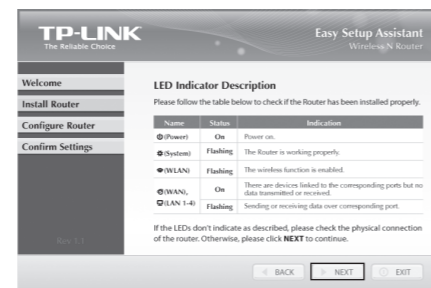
TP-LINK
The Reliable Choice

Easy Setup Assistant
Wireless N Router

Welcome
Install Router
Configure Router
Confirm Settings

Rev 1.1

LED Indicator Description

Please follow the table below to check if the Router has been installed properly.

| Name | Status | Indication |
|---|---|---|
| (Power) | On | Power on. |
| (System) | Flashing | The Router is working properly. |
| (WLAN) | Flashing | The wireless function is enabled. |
| (WAN), (LAN 1-4) | On | There are devices linked to the corresponding ports but no data transmitted or received. |
| | Flashing | Sending or receiving data over corresponding port. |

If the LEDs don't indicate as described, please check the physical connection of the router. Otherwise, please click NEXT to continue.

BACK NEXT EXIT